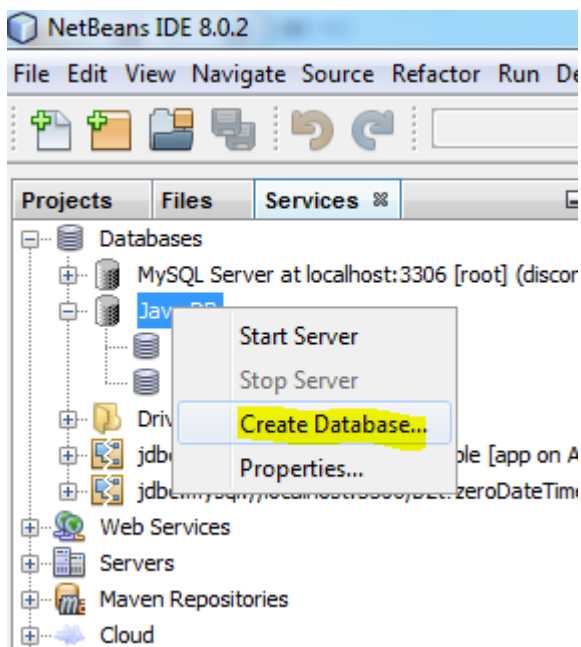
NetBeans IDE 8.0.2

File Edit View Navigate Source Refactor Run De

Projects Files Services

Databases
MySQL Server at localhost:3306 [root] (discon
Jav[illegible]
Driv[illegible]
jdb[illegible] ple [app on A
jdb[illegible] zeroDateTime

Start Server
Stop Server
Create Database...
Properties...

Web Services
Servers
Maven Repositories
Cloud